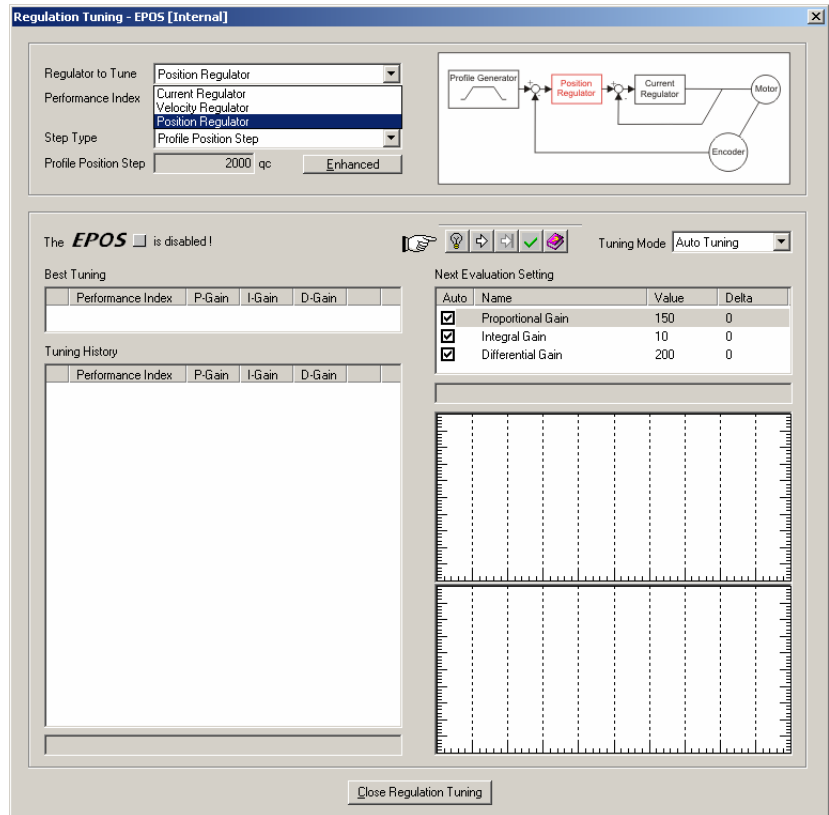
Regulation Tuning - EPOS [Internal]

Regulator to Tune Position Regulator
Performance Index
Current Regulator
Velocity Regulator
Position Regulator
Step Type Profile Position Step
Profile Position Step 2000 qc Enhanced

Profile Generator
Position Regulator
Current Regulator
Motor
Encoder

The EPOS is disabled !

Tuning Mode Auto Tuning

Best Tuning

| | Performance Index | P-Gain | I-Gain | D-Gain | |
|---|---|---|---|---|---|

Tuning History

| | Performance Index | P-Gain | I-Gain | D-Gain | |
|---|---|---|---|---|---|

Next Evaluation Setting

| Auto | Name | Value | Delta |
|---|---|---|---|
| ☑ | Proportional Gain | 150 | 0 |
| ☑ | Integral Gain | 10 | 0 |
| ☑ | Differential Gain | 200 | 0 |

Close Regulation Tuning